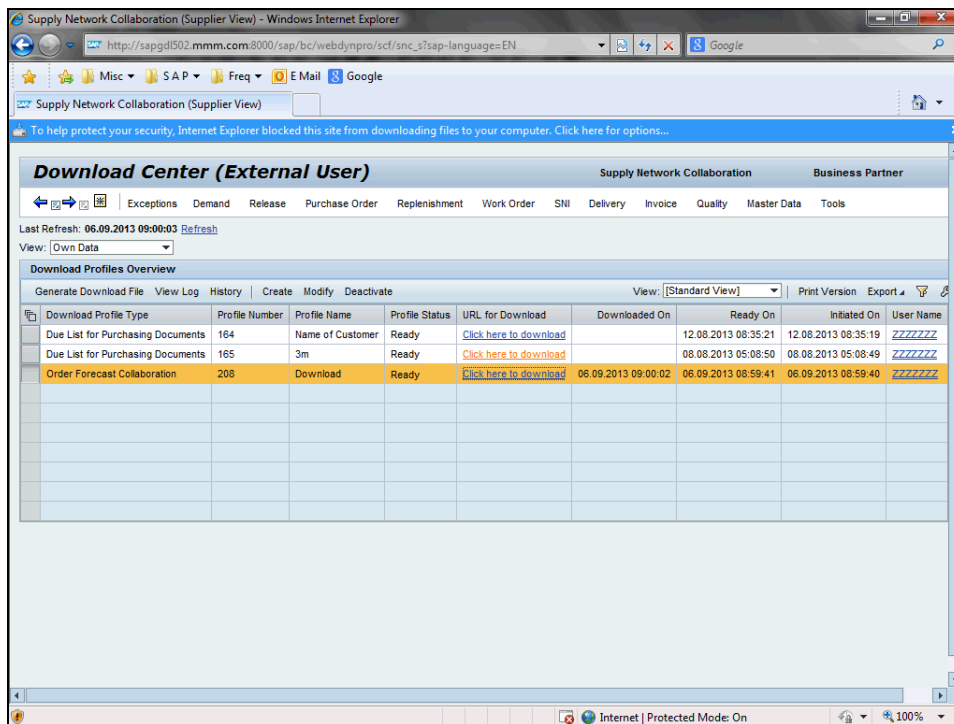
Supply Network Collaboration (Supplier View) - Windows Internet Explorer

http://sapgdl502.mmm.com:8000/sap/bc/webdynpro/scf/snc_s?sap-language=EN

Google

Misc ▾ SAP ▾ Freq ▾ E Mail Google

Supply Network Collaboration (Supplier View)

To help protect your security, Internet Explorer blocked this site from downloading files to your computer. Click here for options...

Download Center (External User)

Supply Network Collaboration

Business Partner

Exceptions Demand Release Purchase Order Replenishment Work Order SNI Delivery Invoice Quality Master Data Tools

Last Refresh: 06.09.2013 09:00:03 Refresh

View: Own Data

Download Profiles Overview

Generate Download File View Log History | Create Modify Deactivate

View: [Standard View] | Print Version Export

| Download Profile Type | Profile Number | Profile Name | Profile Status | URL for Download | Downloaded On | Ready On | Initiated On | User Name |
|---|---|---|---|---|---|---|---|---|
| Due List for Purchasing Documents | 164 | Name of Customer | Ready | Click here to download | | 12.08.2013 08:35:21 | 12.08.2013 08:35:19 | ZZZZZZZ |
| Due List for Purchasing Documents | 165 | 3m | Ready | Click here to download | | 08.08.2013 05:08:50 | 08.08.2013 05:08:49 | ZZZZZZZ |
| Order Forecast Collaboration | 208 | Download | Ready | Click here to download | 06.09.2013 09:00:02 | 06.09.2013 08:59:41 | 06.09.2013 08:59:40 | ZZZZZZZ |

Internet | Protected Mode: On

100%